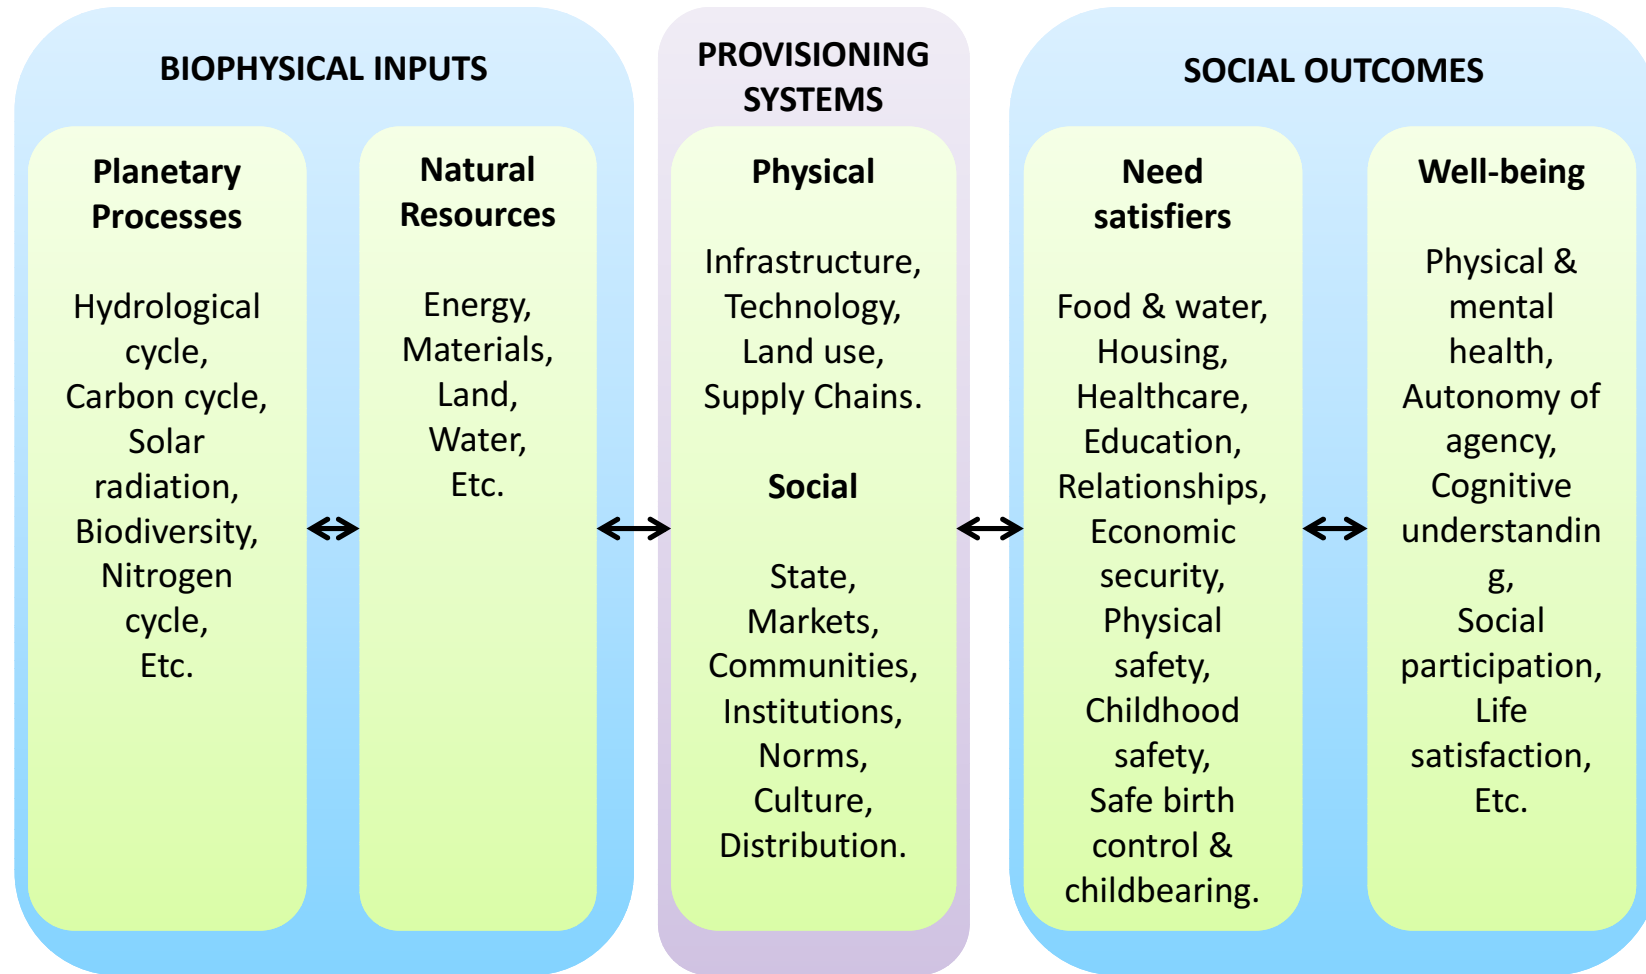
BIOPHYSICAL INPUTS

Planetary Processes

Hydrological cycle, Carbon cycle, Solar radiation, Biodiversity, Nitrogen cycle, Etc.

Natural Resources

Energy, Materials, Land, Water, Etc.

PROVISIONING SYSTEMS

Physical

Infrastructure, Technology, Land use, Supply Chains.

Social

State, Markets, Communities, Institutions, Norms, Culture, Distribution.

SOCIAL OUTCOMES

Need satisfiers

Food & water, Housing, Healthcare, Education, Relationships, Economic security, Physical safety, Childhood safety, Safe birth control & childbearing.

Well-being

Physical & mental health, Autonomy of agency, Cognitive understandin g, Social participation, Life satisfaction, Etc.